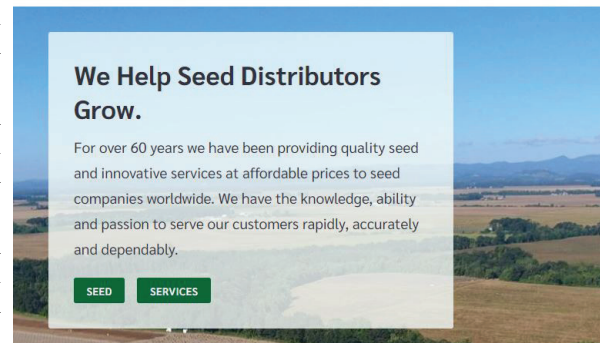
We Help Seed Distributors Grow.

For over 60 years we have been providing quality seed and innovative services at affordable prices to seed companies worldwide. We have the knowledge, ability and passion to serve our customers rapidly, accurately and dependably.

SEED

SERVICES